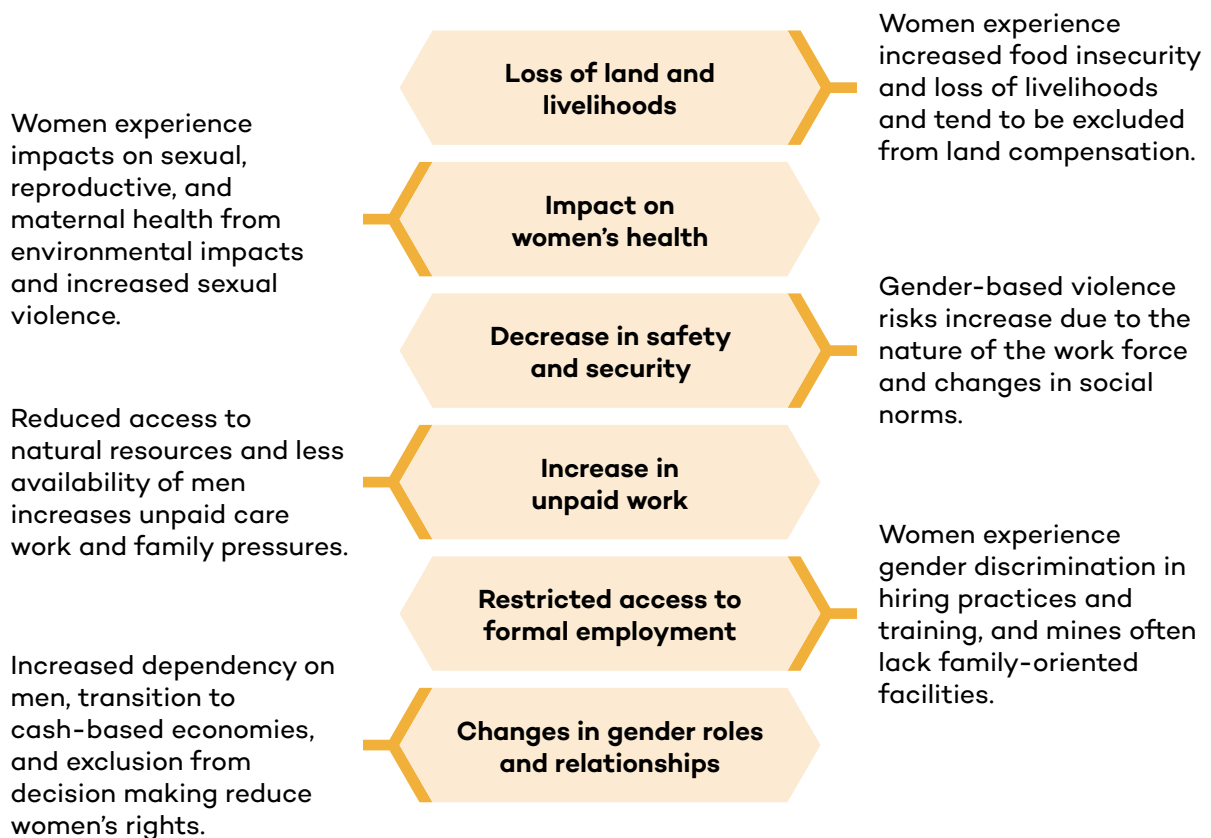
Loss of land and livelihoods

Women experience increased food insecurity and loss of livelihoods and tend to be excluded from land compensation.

Impact on women's health

Women experience impacts on sexual, reproductive, and maternal health from environmental impacts and increased sexual violence.

Decrease in safety and security

Gender-based violence risks increase due to the nature of the work force and changes in social norms.

Increase in unpaid work

Reduced access to natural resources and less availability of men increases unpaid care work and family pressures.

Restricted access to formal employment

Women experience gender discrimination in hiring practices and training, and mines often lack family-oriented facilities.

Changes in gender roles and relationships

Increased dependency on men, transition to cash-based economies, and exclusion from decision making reduce women's rights.